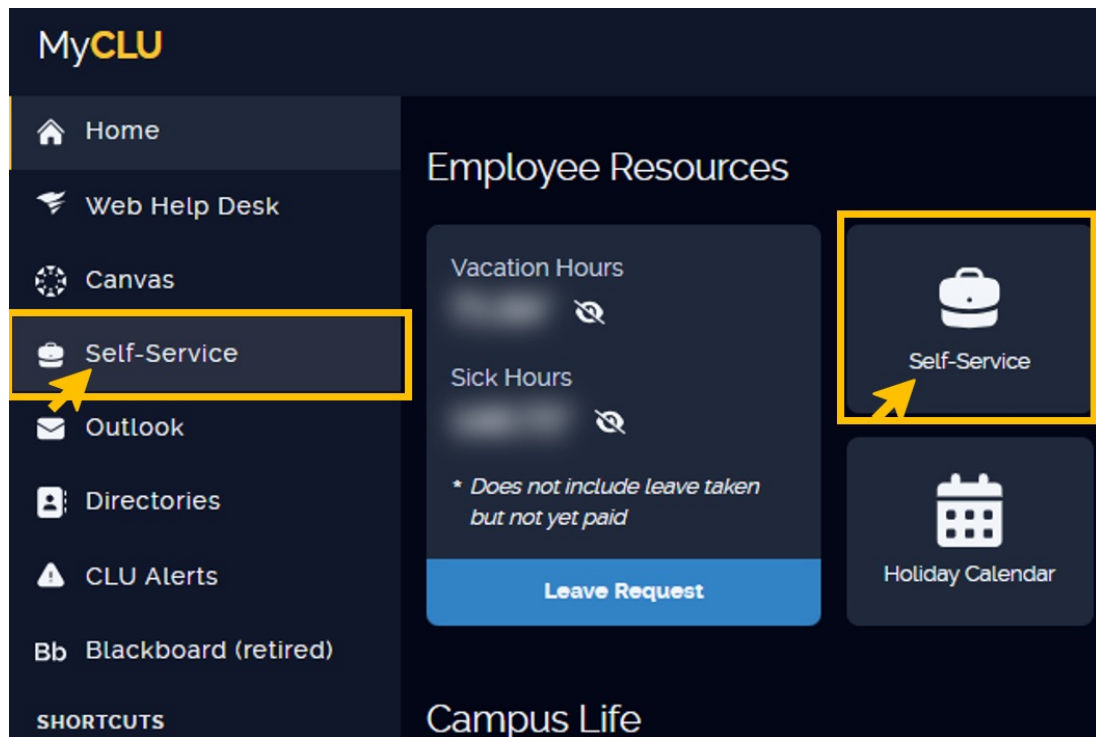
MyCLU

Home

Web Help Desk

Canvas

Self-Service

Outlook

Directories

CLU Alerts

Bb Blackboard (retired)

SHORTCUTS

Employee Resources

Vacation Hours

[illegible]

Sick Hours

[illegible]

* Does not include leave taken but not yet paid

Leave Request

Self-Service

Holiday Calendar

Campus Life